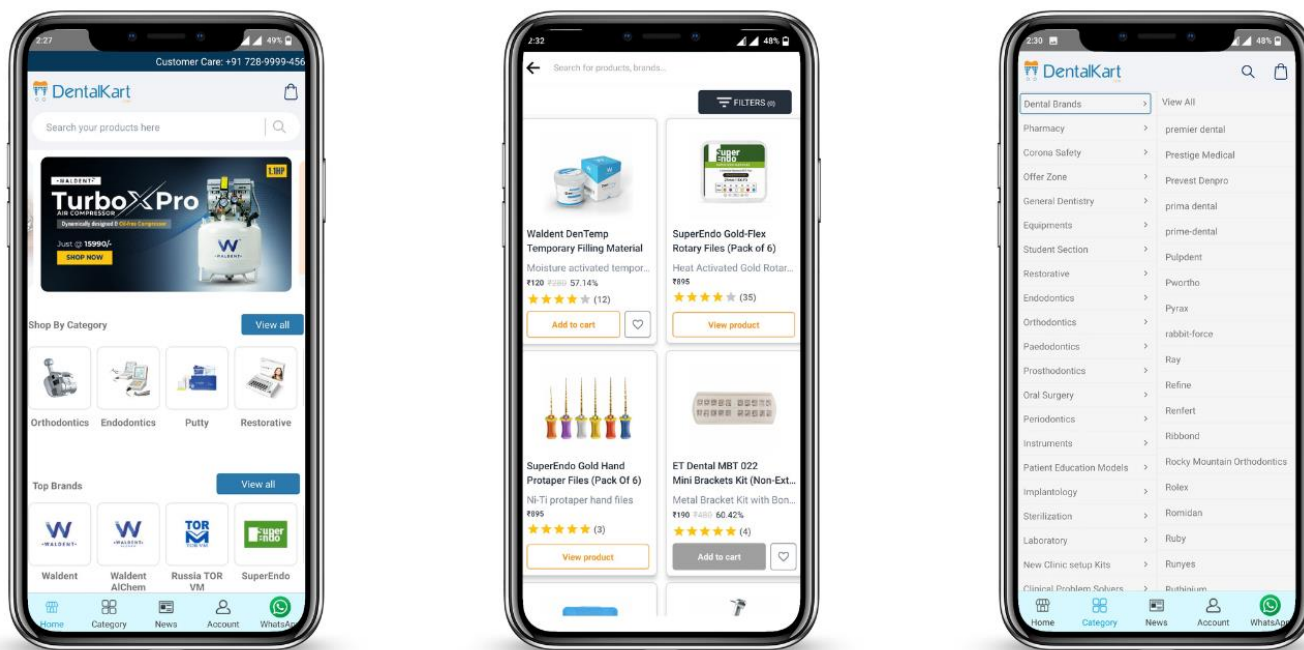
2:27 49%

Customer Care: +91 728-9999-456

DentalKart

Search your products here

WALDENT
TurboXPro
AIR COMPRESSOR
Dynamically designed & Oil-free Compressor
1.1HP
Just @ 15990/-
SHOP NOW

Shop By Category
View all

Orthodontics
Endodontics
Putty
Restorative

Top Brands
View all

Waldent
Waldent AlChem
Russia TOR VM
SuperEndo

Home
Category
News
Account
WhatsApp

2:32 48%

Search for products, brands...

FILTERS (0)

Waldent DenTemp Temporary Filling Material
Moisture activated tempor...
₹120 ₹280 57.14%
(12)
Add to cart

SuperEndo Gold-Flex Rotary Files (Pack of 6)
Heat Activated Gold Rotar...
₹895
(35)
View product

SuperEndo Gold Hand Protaper Files (Pack Of 6)
Ni-Ti protaper hand files
₹895
(3)
View product

ET Dental MBT 022 Mini Brackets Kit (Non-Ext...
Metal Bracket Kit with Bon...
₹190 ₹480 60.42%
(4)
Add to cart

2:30 48%

DentalKart

Dental Brands
Pharmacy
Corona Safety
Offer Zone
General Dentistry
Equipments
Student Section
Restorative
Endodontics
Orthodontics
Paedodontics
Prosthodontics
Oral Surgery
Periodontics
Instruments
Patient Education Models
Implantology
Sterilization
Laboratory
New Clinic setup Kits
Clinical Problem Solvers

View All
premier dental
Prestige Medical
Prevest Denpro
prima dental
prime-dental
Pulpdent
Pwortho
Pyrax
rabbit-force
Ray
Refine
Renfert
Ribbond
Rocky Mountain Orthodontics
Rolex
Romidan
Ruby
Runyes
Ruthinium

Home
Category
News
Account
WhatsApp